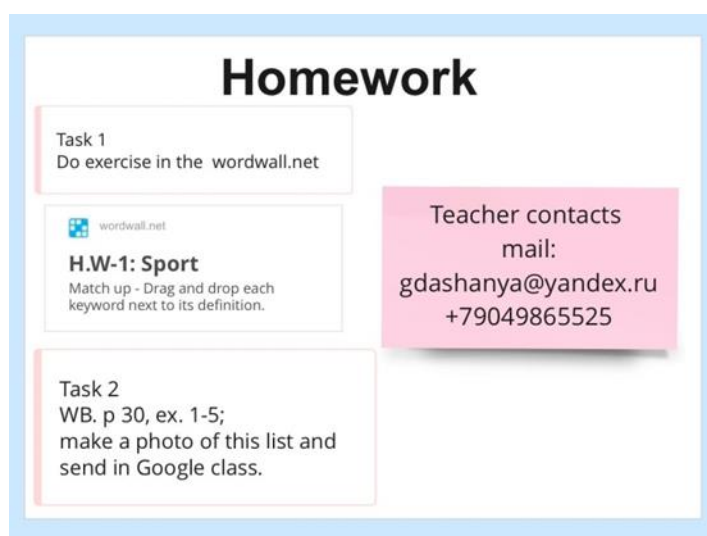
Homework

Task 1
Do exercise in the wordwall.net

wordwall.net
H.W-1: Sport
Match up - Drag and drop each keyword next to its definition.

Task 2
WB. p 30, ex. 1-5;
make a photo of this list and send in Google class.

Teacher contacts
mail:
gdashanya@yandex.ru
+79049865525